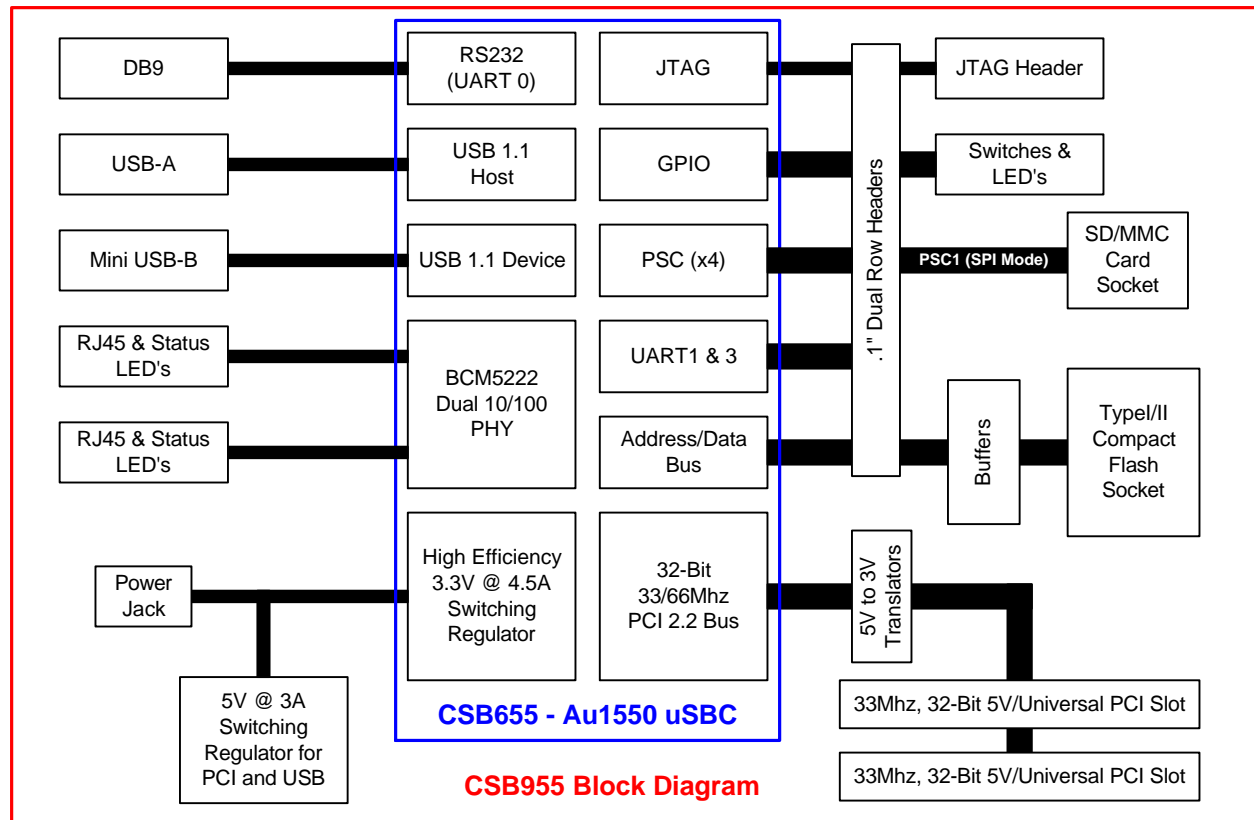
DB9

RS232
(UART 0)

JTAG

JTAG Header

USB-A

USB 1.1
Host

GPIO

Switches &
LED's

Mini USB-B

USB 1.1 Device

PSC (x4)

PSC1 (SPI Mode)

SD/MMC
Card
Socket

.1" Dual Row Headers

RJ45 & Status
LED's

BCM5222
Dual 10/100
PHY

UART1 & 3

RJ45 & Status
LED's

Address/Data
Bus

Buffers

TypeI/II
Compact
Flash
Socket

Power
Jack

High Efficiency
3.3V @ 4.5A
Switching
Regulator

32-Bit
33/66Mhz
PCI 2.2 Bus

5V to 3V
Translators

5V @ 3A
Switching
Regulator for
PCI and USB

CSB655 - Au1550 uSBC

33Mhz, 32-Bit 5V/Universal PCI Slot

33Mhz, 32-Bit 5V/Universal PCI Slot

CSB955 Block Diagram